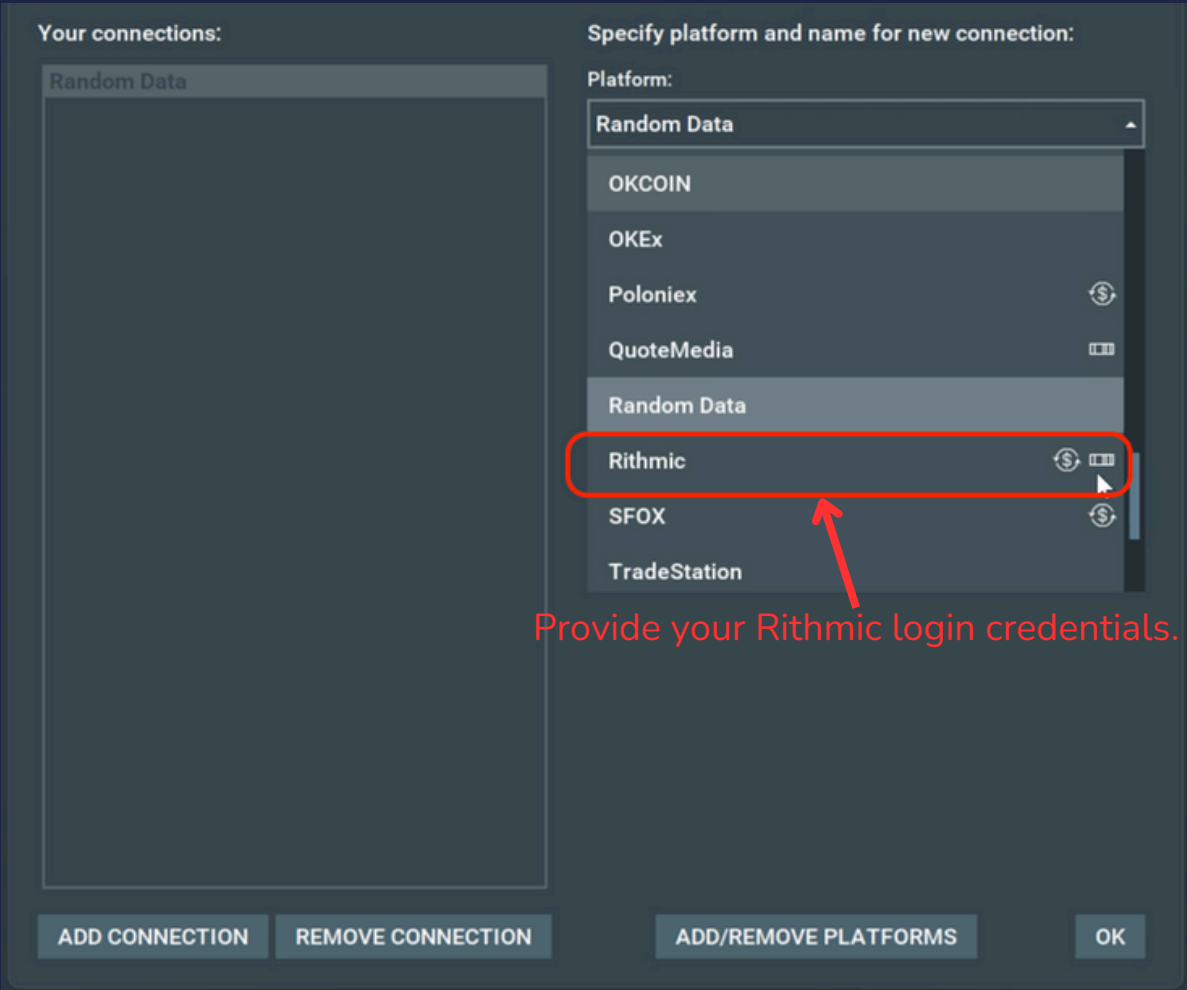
Your connections:

Random Data

Specify platform and name for new connection:

Platform:

Random Data

OKCOIN

OKEx

Poloniex

QuoteMedia

Random Data

Rithmic

SFOX

TradeStation

Provide your Rithmic login credentials.

ADD CONNECTION

REMOVE CONNECTION

ADD/REMOVE PLATFORMS

OK